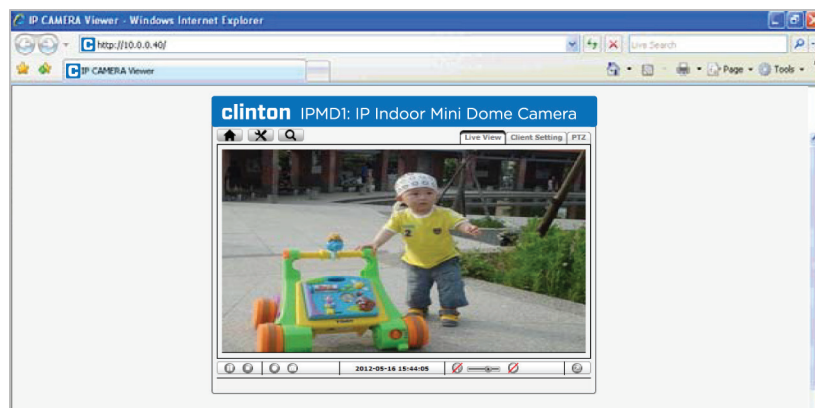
IP CAMERA Viewer - Windows Internet Explorer

http://10.0.0.40/

Live Search

IP CAMERA Viewer

Page

Tools

clinton IPMD1: IP Indoor Mini Dome Camera

Live View

Client Setting

PTZ

2012-05-16 15:44:05